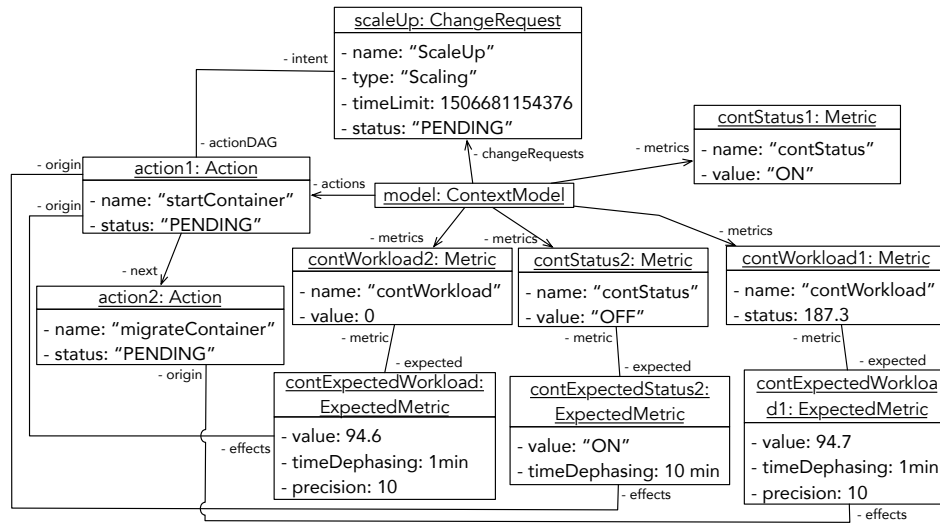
scaleUp: ChangeRequest
- name: "ScaleUp"
- type: "Scaling"
- timeLimit: 1506681154376
- status: "PENDING"

- intent

- actionDAG

contStatus1: Metric
- name: "contStatus"
- value: "ON"

- metrics

- changeRequests

- origin

action1: Action
- name: "startContainer"
- status: "PENDING"

- origin

- actions

model: ContextModel

- metrics

- metrics

- metrics

- next

contWorkload2: Metric
- name: "contWorkload"
- value: 0

contStatus2: Metric
- name: "contStatus"
- value: "OFF"

contWorkload1: Metric
- name: "contWorkload"
- status: 187.3

action2: Action
- name: "migrateContainer"
- status: "PENDING"

- metric

- expected

- metric

- expected

- metric

- expected

- origin

contExpectedWorkload: ExpectedMetric
- value: 94.6
- timeDephasing: 1min
- precision: 10

contExpectedStatus2: ExpectedMetric
- value: "ON"
- timeDephasing: 10 min

contExpectedWorkload1: ExpectedMetric
- value: 94.7
- timeDephasing: 1min
- precision: 10

- effects

- effects

- effects